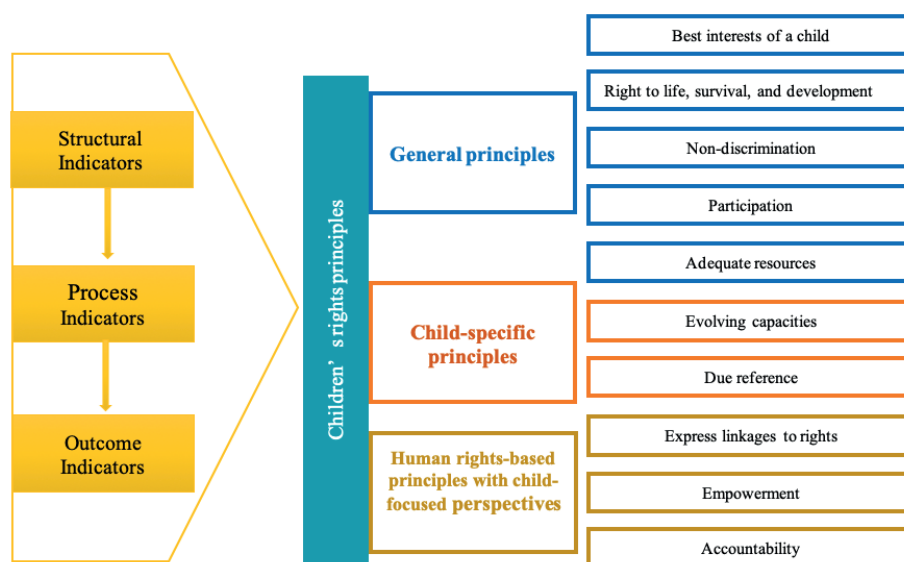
Structural Indicators

Process Indicators

Outcome Indicators

Children' s rights principles

General principles

Child-specific principles

Human rights-based principles with child-focused perspectives

Best interests of a child

Right to life, survival, and development

Non-discrimination

Participation

Adequate resources

Evolving capacities

Due reference

Express linkages to rights

Empowerment

Accountability